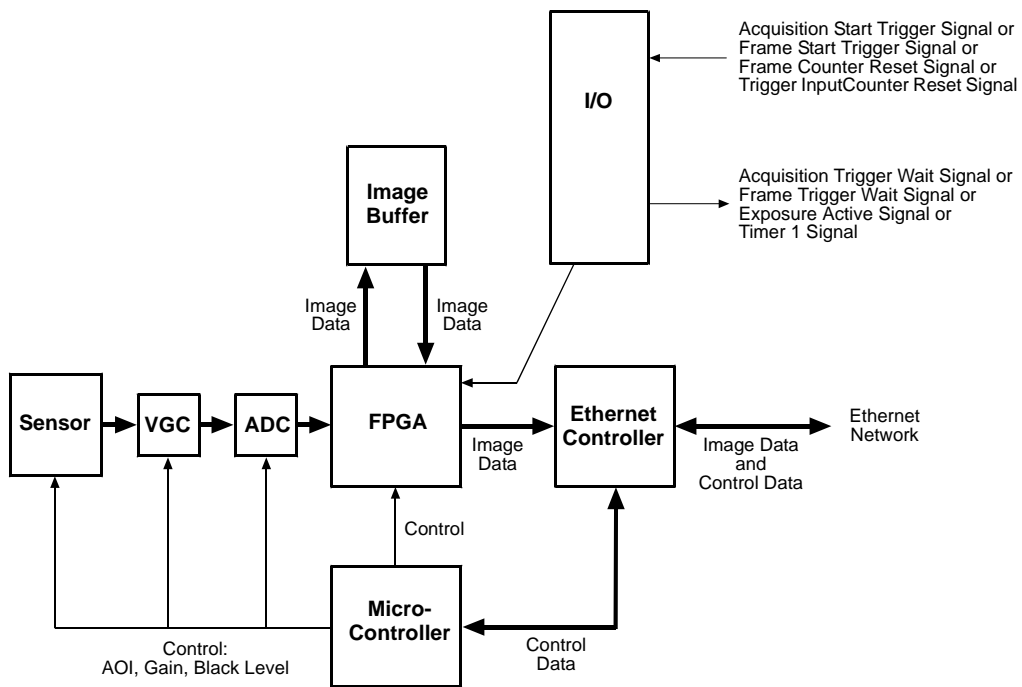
Acquisition Start Trigger Signal or
Frame Start Trigger Signal or
Frame Counter Reset Signal or
Trigger InputCounter Reset Signal

I/O

Acquisition Trigger Wait Signal or
Frame Trigger Wait Signal or
Exposure Active Signal or
Timer 1 Signal

Image Buffer

Image Data

Image Data

Sensor

VGC

ADC

FPGA

Image Data

Ethernet Controller

Image Data and Control Data

Ethernet Network

Control

Micro-Controller

Control Data

Control:
AOI, Gain, Black Level